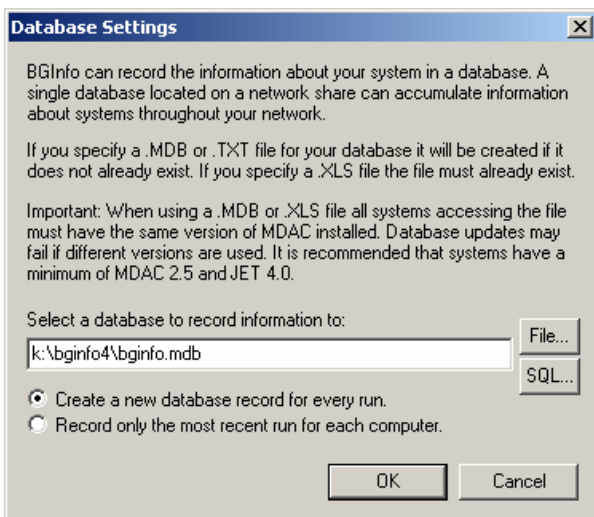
Database Settings

BGInfo can record the information about your system in a database. A single database located on a network share can accumulate information about systems throughout your network.

If you specify a .MDB or .TXT file for your database it will be created if it does not already exist. If you specify a .XLS file the file must already exist.

Important: When using a .MDB or .XLS file all systems accessing the file must have the same version of MDAC installed. Database updates may fail if different versions are used. It is recommended that systems have a minimum of MDAC 2.5 and JET 4.0.

Select a database to record information to:

k:\bginfo4\bginfo.mdb

File...

SQL...

Create a new database record for every run.

Record only the most recent run for each computer.

OK

Cancel